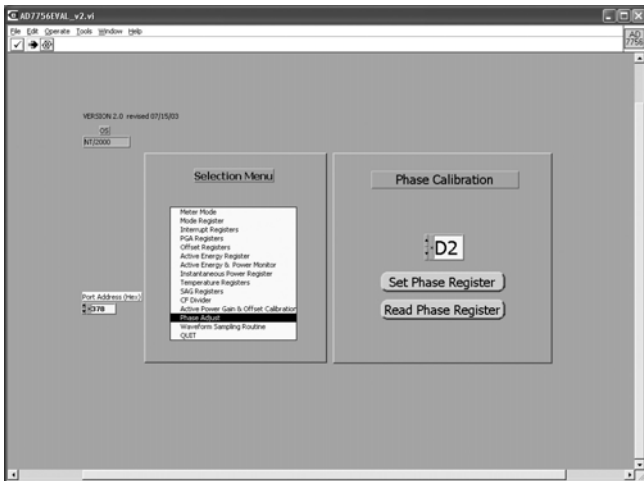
AD7756EVAL_v2.vi

File Edit Operate Tools Window Help

AD 7756

VERSION 2.0 revised 07/15/03

OS
NT/2000

Selection Menu

Meter Mode
Mode Register
Interrupt Registers
PGA Registers
Offset Registers
Active Energy Register
Active Energy & Power Monitor
Instantaneous Power Register
Temperature Registers
SAG Registers
CF Divider
Active Power Gain & Offset Calibration
Phase Adjust
Waveform Sampling Routine
QUIT

Port Address (Hex)
378

Phase Calibration

D2

Set Phase Register

Read Phase Register